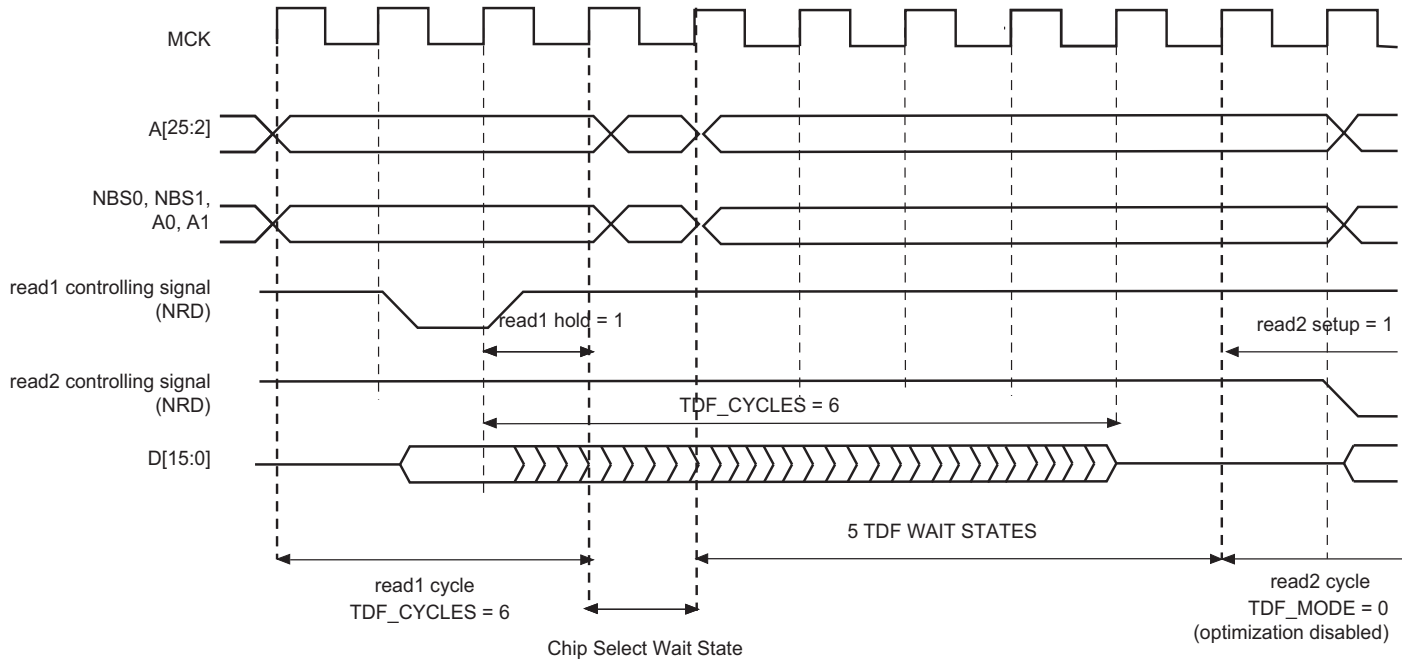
MCK

A[25:2]

NBS0, NBS1, A0, A1

read1 controlling signal (NRD)

read1 hold = 1

read2 setup = 1

read2 controlling signal (NRD)

TDF_CYCLES = 6

D[15:0]

5 TDF WAIT STATES

read1 cycle
TDF_CYCLES = 6

Chip Select Wait State

read2 cycle
TDF_MODE = 0
(optimization disabled)